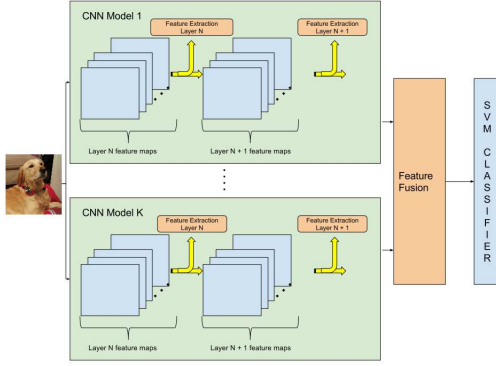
CNN Model 1

Feature Extraction Layer N

Feature Extraction Layer N + 1

Layer N feature maps

Layer N + 1 feature maps

CNN Model K

Feature Extraction Layer N

Feature Extraction Layer N + 1

Layer N feature maps

Layer N + 1 feature maps

Feature Fusion

S V M C L A S S I F I E R